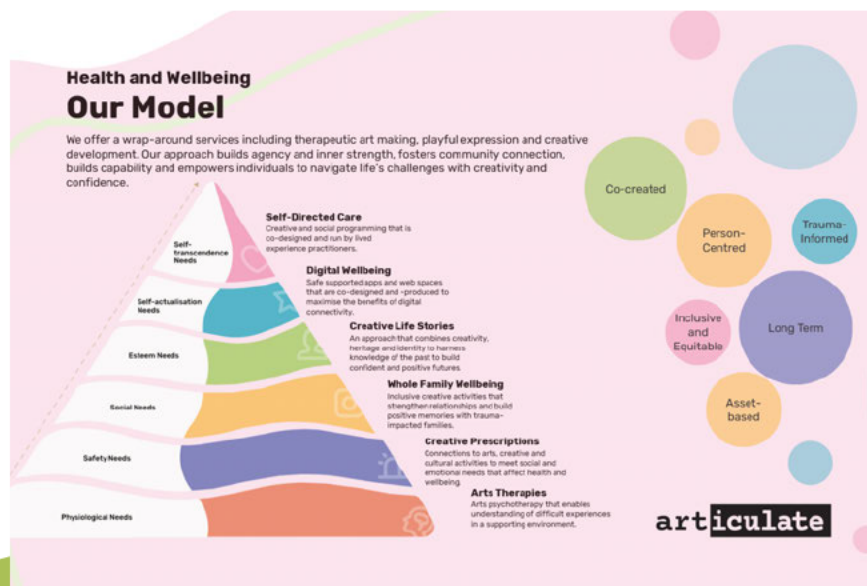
Health and Wellbeing

Our Model

We offer a wrap-around services including therapeutic art making, playful expression and creative development. Our approach builds agency and inner strength, fosters community connection, builds capability and empowers individuals to navigate life's challenges with creativity and confidence.

Self-transcendence Needs

Self-actualisation Needs

Esteem Needs

Social Needs

Safety Needs

Physiological Needs

Self-Directed Care
Creative and social programming that is co-designed and run by lived experience practitioners.

Digital Wellbeing
Safe supported apps and web spaces that are co-designed and -produced to maximise the benefits of digital connectivity.

Creative Life Stories
An approach that combines creativity, heritage and identity to harness knowledge of the past to build confident and positive futures.

Whole Family Wellbeing
Inclusive creative activities that strengthen relationships and build positive memories with trauma-impacted families.

Creative Prescriptions
Connections to arts, creative and cultural activities to meet social and emotional needs that affect health and wellbeing.

Arts Therapies
Arts psychotherapy that enables understanding of difficult experiences in a supporting environment.

Co-created

Person-Centred

Trauma-Informed

Inclusive and Equitable

Long Term

Asset-based

articulate